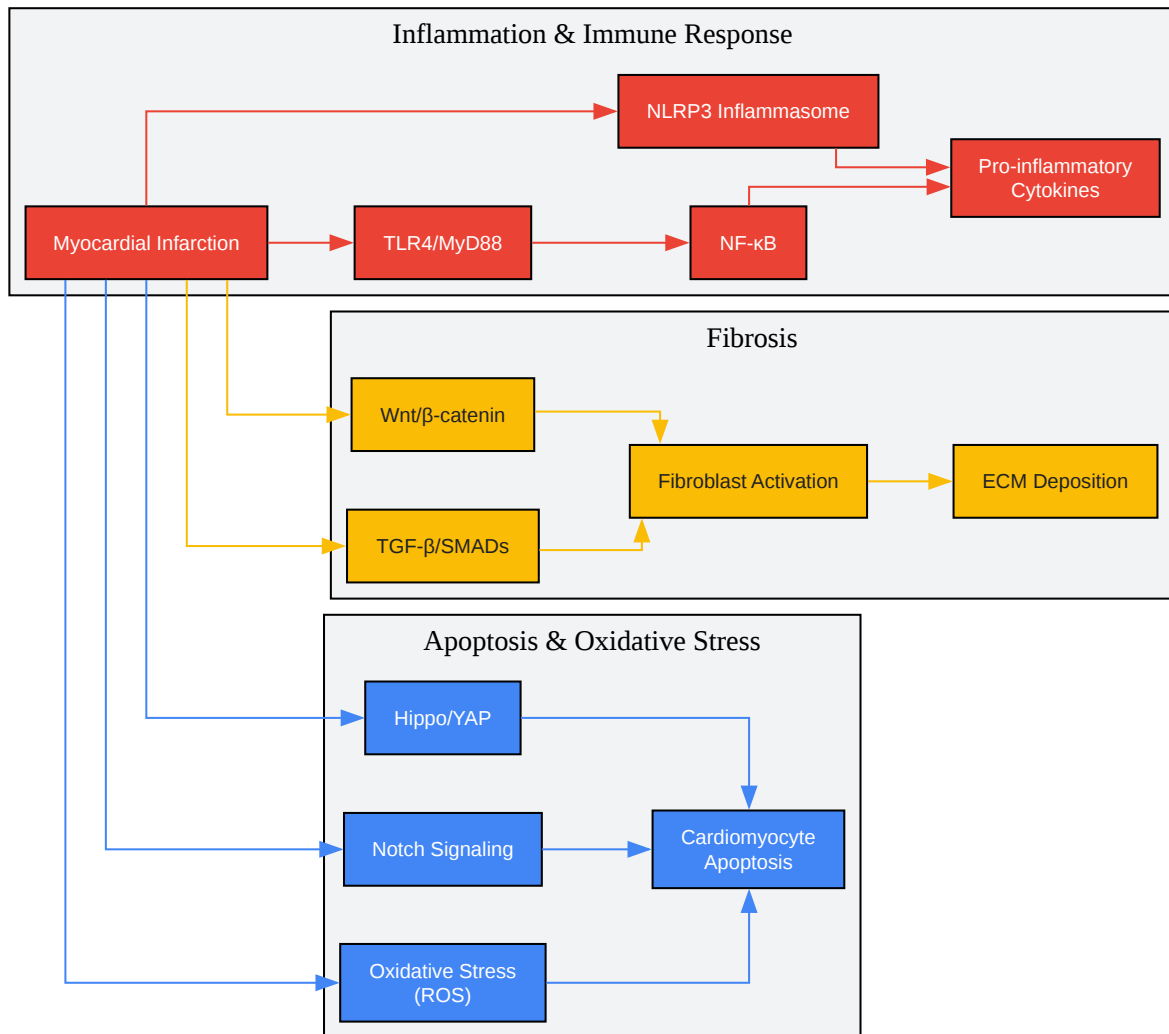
Inflammation & Immune Response

NLRP3 Inflammasome

Pro-inflammatory Cytokines

Myocardial Infarction

TLR4/MyD88

NF-κB

Fibrosis

Wnt/β-catenin

Fibroblast Activation

ECM Deposition

TGF-β/SMADs

Apoptosis & Oxidative Stress

Hippo/YAP

Notch Signaling

Cardiomyocyte Apoptosis

Oxidative Stress (ROS)